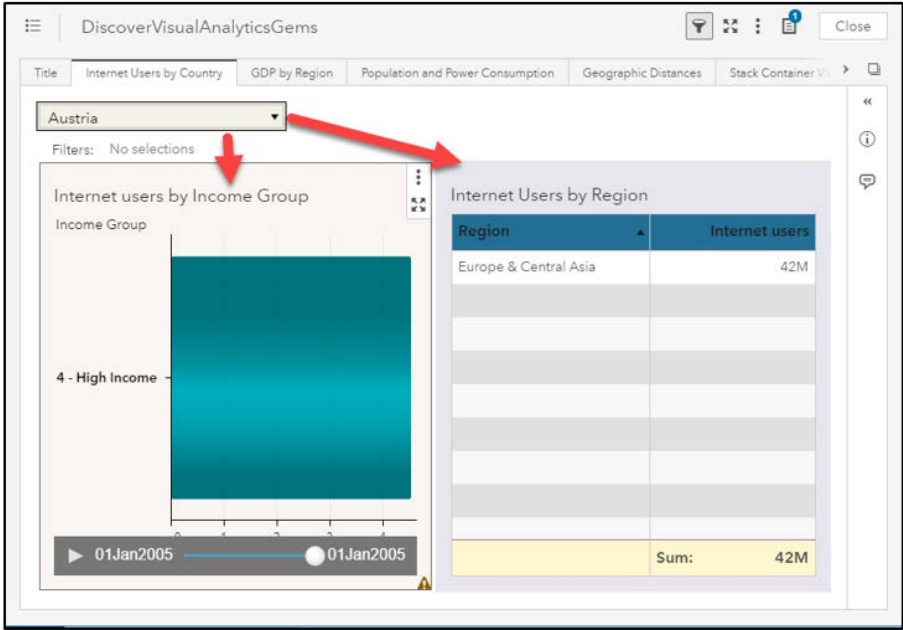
DiscoverVisualAnalyticsGems

1

Close

Title | Internet Users by Country | GDP by Region | Population and Power Consumption | Geographic Distances | Stack Container Vi

Austria

Filters: No selections

Internet users by Income Group

Income Group

4 - High Income

0 1 2 3 4

01Jan2005 01Jan2005

Internet Users by Region

| Region | Internet users |
|---|---|
| Europe & Central Asia | 42M |
| | |
| | |
| | |
| | |
| | |
| | |
| | |
| | |
| Sum: | 42M |